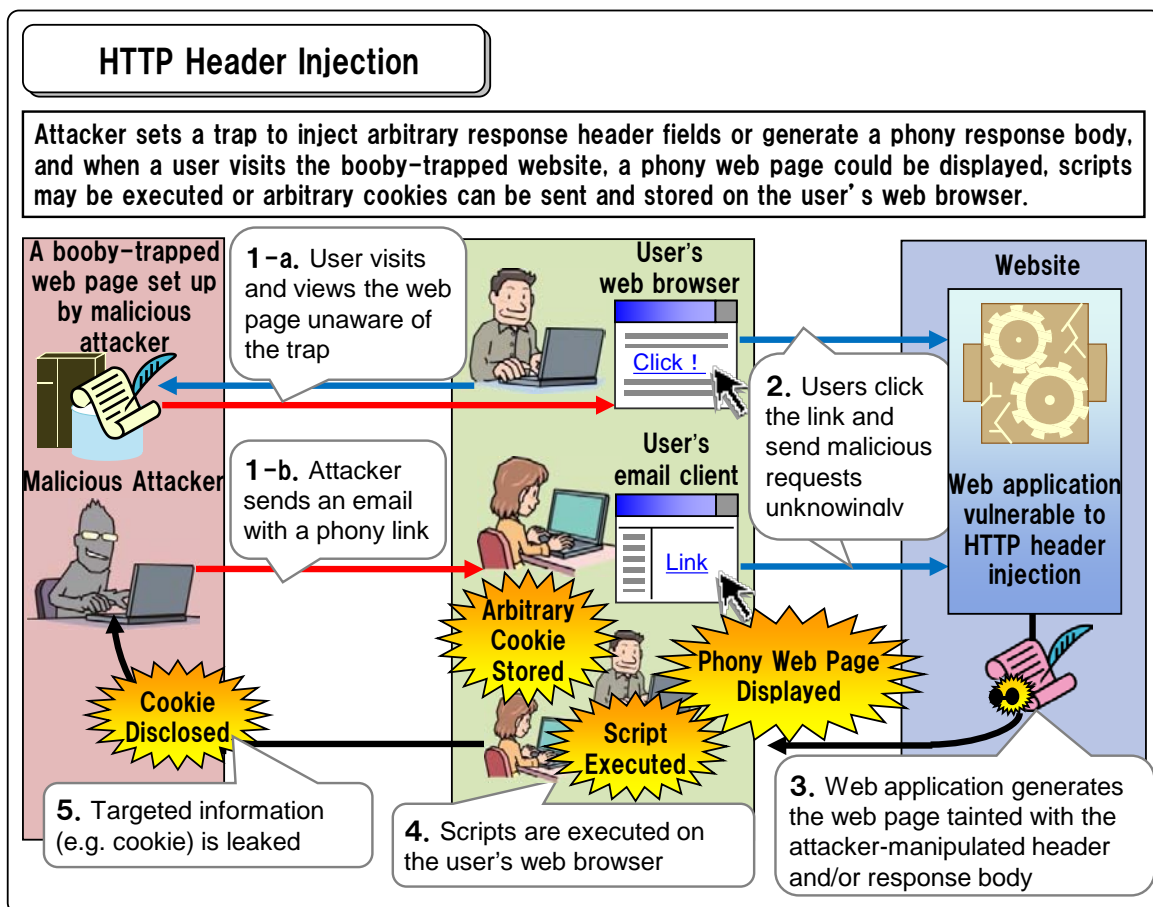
HTTP Header Injection

Attacker sets a trap to inject arbitrary response header fields or generate a phony response body, and when a user visits the booby-trapped website, a phony web page could be displayed, scripts may be executed or arbitrary cookies can be sent and stored on the user's web browser.

A booby-trapped web page set up by malicious attacker

1-a. User visits and views the web page unaware of the trap

User's web browser

Click !

Website

2. Users click the link and send malicious requests unknowingly

Malicious Attacker

1-b. Attacker sends an email with a phony link

User's email client

Link

Web application vulnerable to HTTP header injection

Arbitrary Cookie Stored

Phony Web Page Displayed

Cookie Disclosed

Script Executed

3. Web application generates the web page tainted with the attacker-manipulated header and/or response body

5. Targeted information (e.g. cookie) is leaked

4. Scripts are executed on the user's web browser